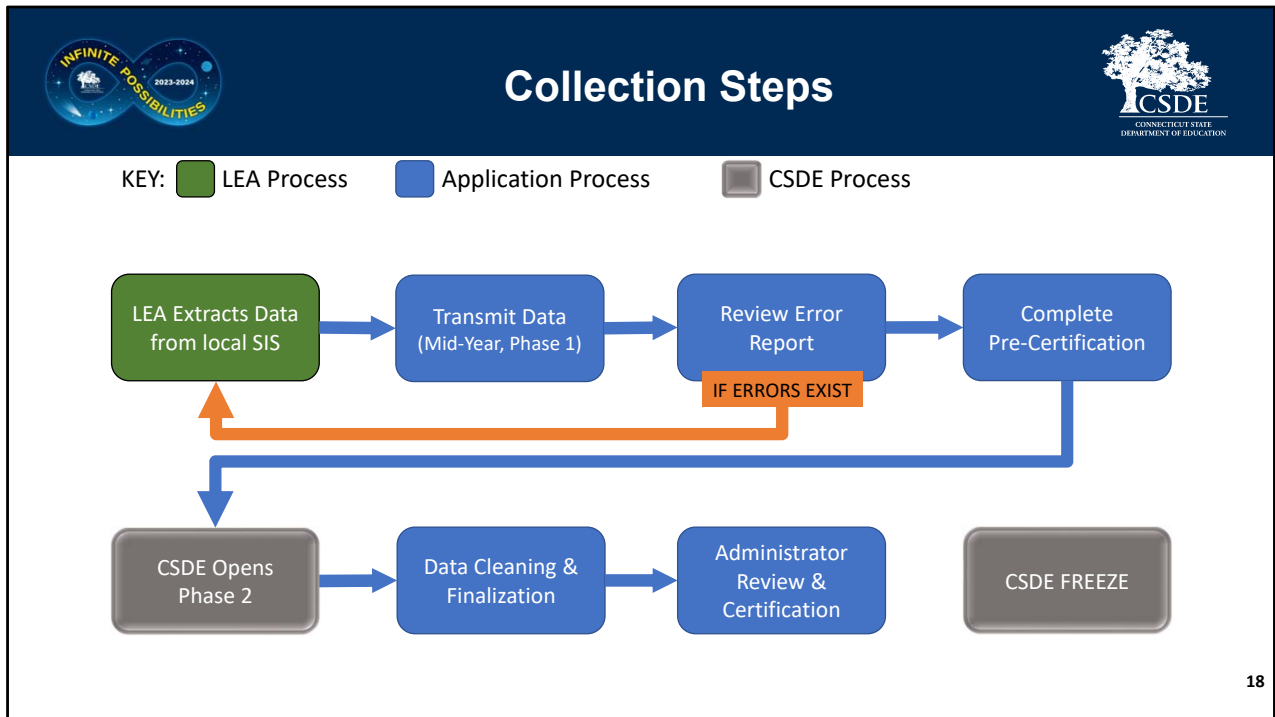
INFINITE POSSIBILITIES 2023-2024 CSDE

Collection Steps

CSDE
CONNECTICUT STATE DEPARTMENT OF EDUCATION

KEY: LEA Process Application Process CSDE Process

LEA Extracts Data from local SIS

Transmit Data (Mid-Year, Phase 1)

Review Error Report

IF ERRORS EXIST

Complete Pre-Certification

CSDE Opens Phase 2

Data Cleaning & Finalization

Administrator Review & Certification

CSDE FREEZE

18